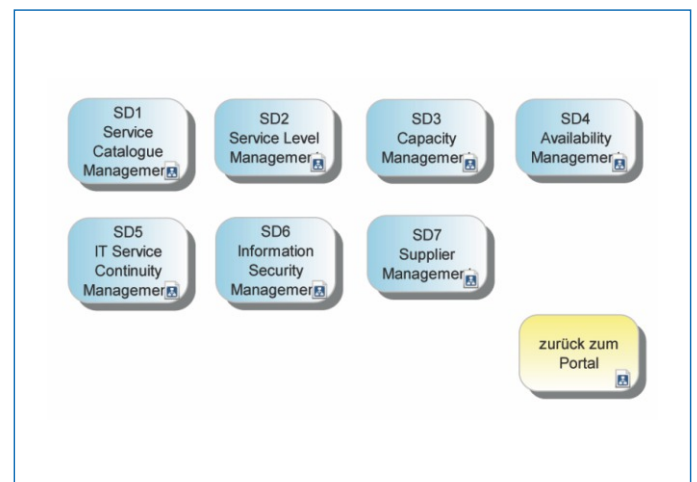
SD1
Service
Catalogue
Managemer

SD2
Service Level
Managemer

SD3
Capacity
Managemer

SD4
Availability
Managemer

SD5
IT Service
Continuity
Managemer

SD6
Information
Security
Managemer

SD7
Supplier
Managemer

zurück zum
Portal